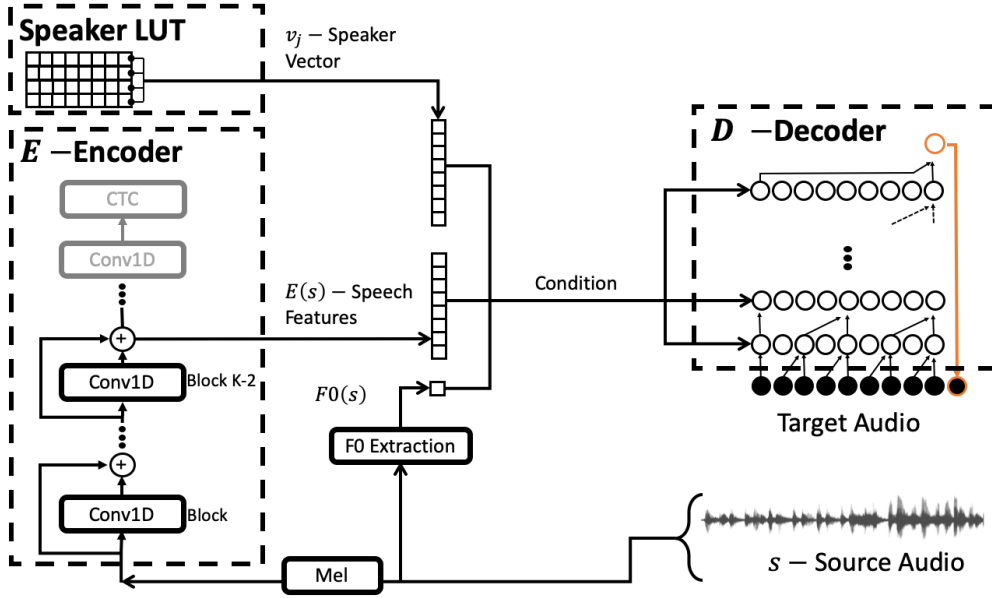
Speaker LUT

$v_j$ − Speaker Vector

$E$ −Encoder

CTC

Conv1D

$E(s)$ − Speech Features

Conv1D

Block K-2

Conv1D

Block

$F0(s)$

F0 Extraction

Mel

Condition

$D$ −Decoder

Target Audio

$s$ − Source Audio